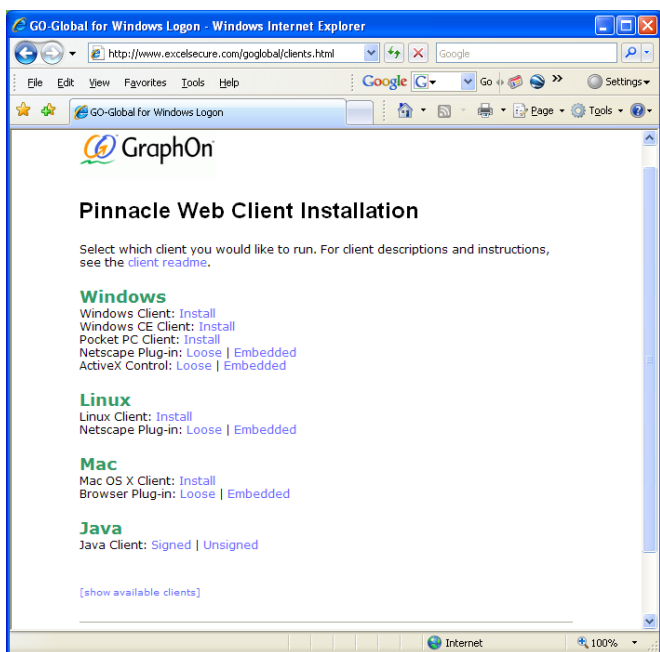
GO-Global for Windows Logon - Windows Internet Explorer

http://www.excelsecure.com/goglobal/clients.html

Google

File Edit View Favorites Tools Help

Google G Go Settings

GO-Global for Windows Logon

Page Tools

GraphOn

Pinnacle Web Client Installation

Select which client you would like to run. For client descriptions and instructions, see the client readme.

Windows
Windows Client: Install
Windows CE Client: Install
Pocket PC Client: Install
Netscape Plug-in: Loose | Embedded
ActiveX Control: Loose | Embedded

Linux
Linux Client: Install
Netscape Plug-in: Loose | Embedded

Mac
Mac OS X Client: Install
Browser Plug-in: Loose | Embedded

Java
Java Client: Signed | Unsigned

[show available clients]

Internet

100%